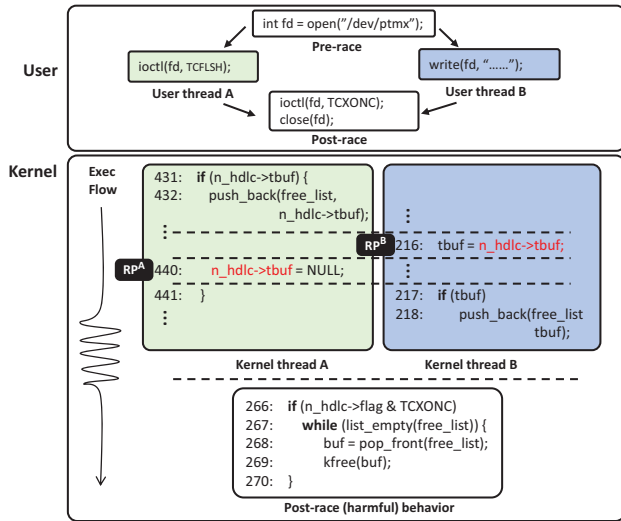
User

int fd = open("/dev/ptmx");

Pre-race

ioctl(fd, TCFLSH);

User thread A

write(fd, "……");

User thread B

ioctl(fd, TCXONC);
close(fd);

Post-race

Kernel

Exec Flow

431: if (n_hdlc->tbuf) {
432: push_back(free_list, n_hdlc->tbuf);
⋮
$RP^A$
440: n_hdlc->tbuf = NULL;
441: }
⋮

Kernel thread A

⋮
$RP^B$
216: tbuf = n_hdlc->tbuf;
⋮
217: if (tbuf)
218: push_back(free_list tbuf);

Kernel thread B

266: if (n_hdlc->flag & TCXONC)
267: while (list_empty(free_list)) {
268: buf = pop_front(free_list);
269: kfree(buf);
270: }

Post-race (harmful) behavior